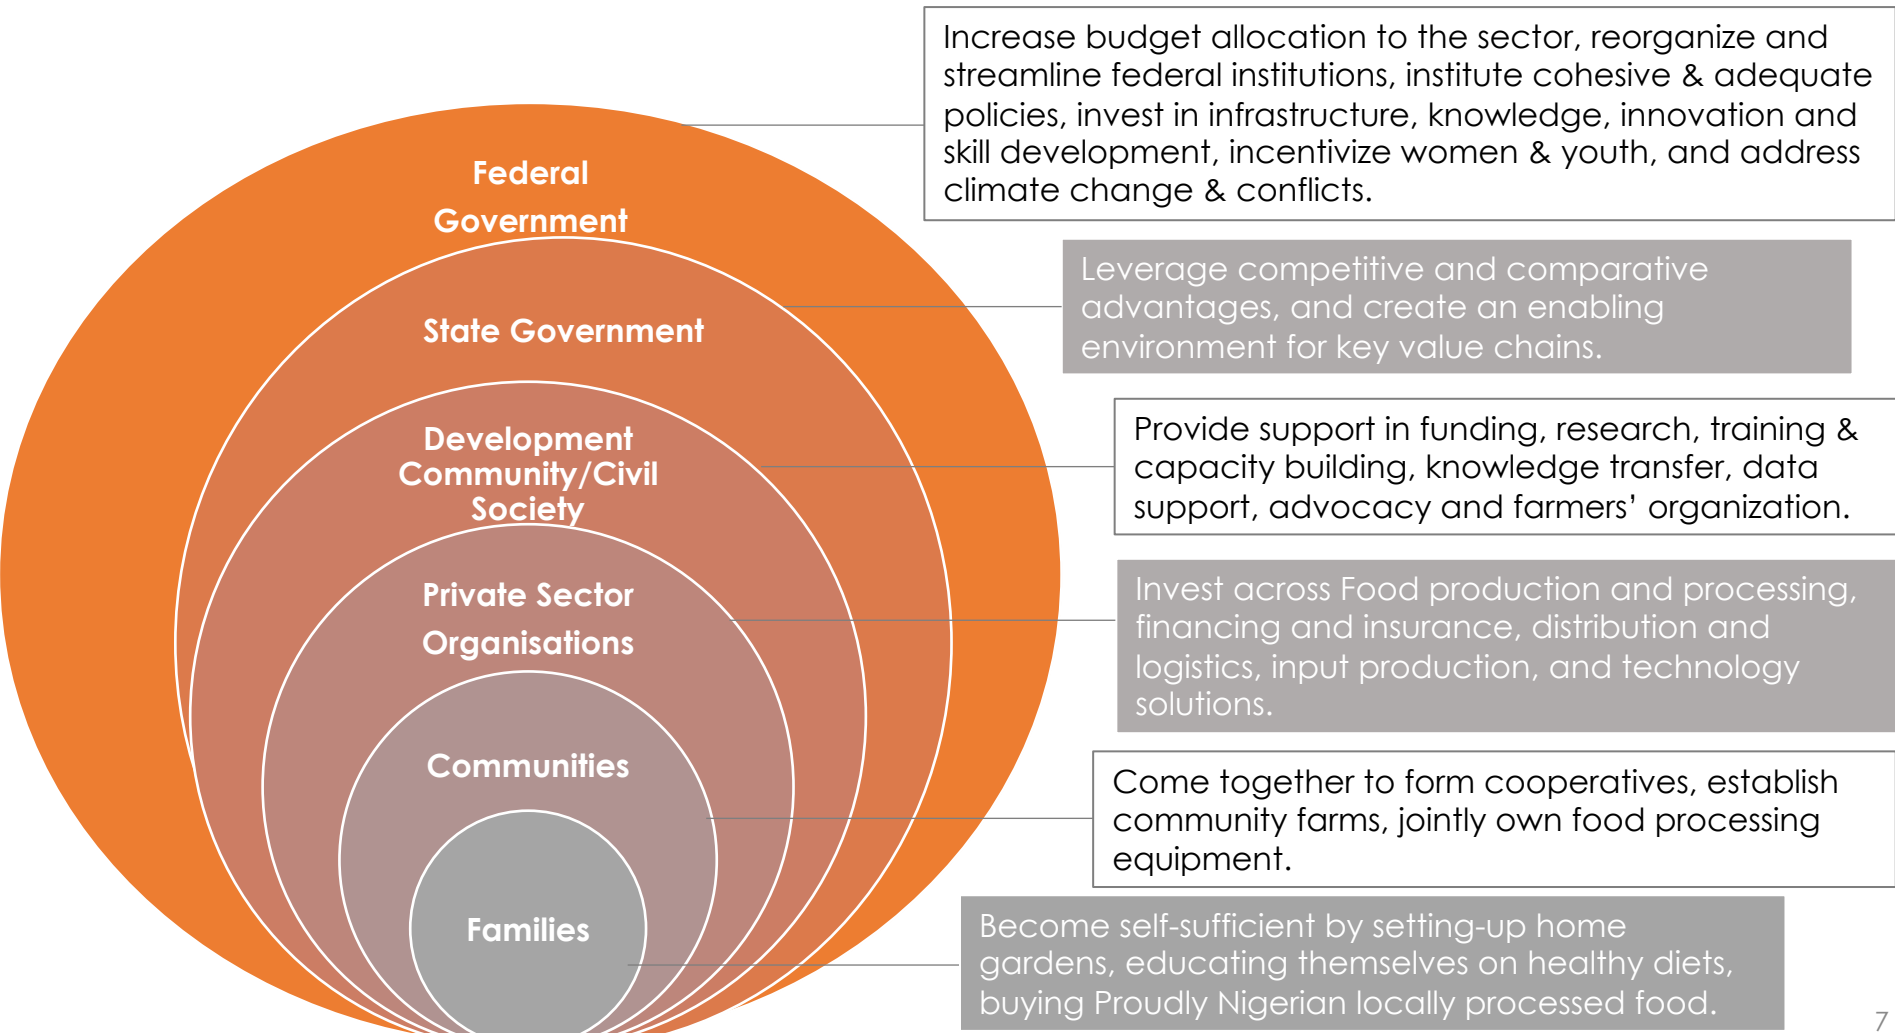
Federal Government

State Government

Development Community/Civil Society

Private Sector Organisations

Communities

Families

Increase budget allocation to the sector, reorganize and streamline federal institutions, institute cohesive & adequate policies, invest in infrastructure, knowledge, innovation and skill development, incentivize women & youth, and address climate change & conflicts.

Leverage competitive and comparative advantages, and create an enabling environment for key value chains.

Provide support in funding, research, training & capacity building, knowledge transfer, data support, advocacy and farmers' organization.

Invest across Food production and processing, financing and insurance, distribution and logistics, input production, and technology solutions.

Come together to form cooperatives, establish community farms, jointly own food processing equipment.

Become self-sufficient by setting-up home gardens, educating themselves on healthy diets, buying Proudly Nigerian locally processed food.

7